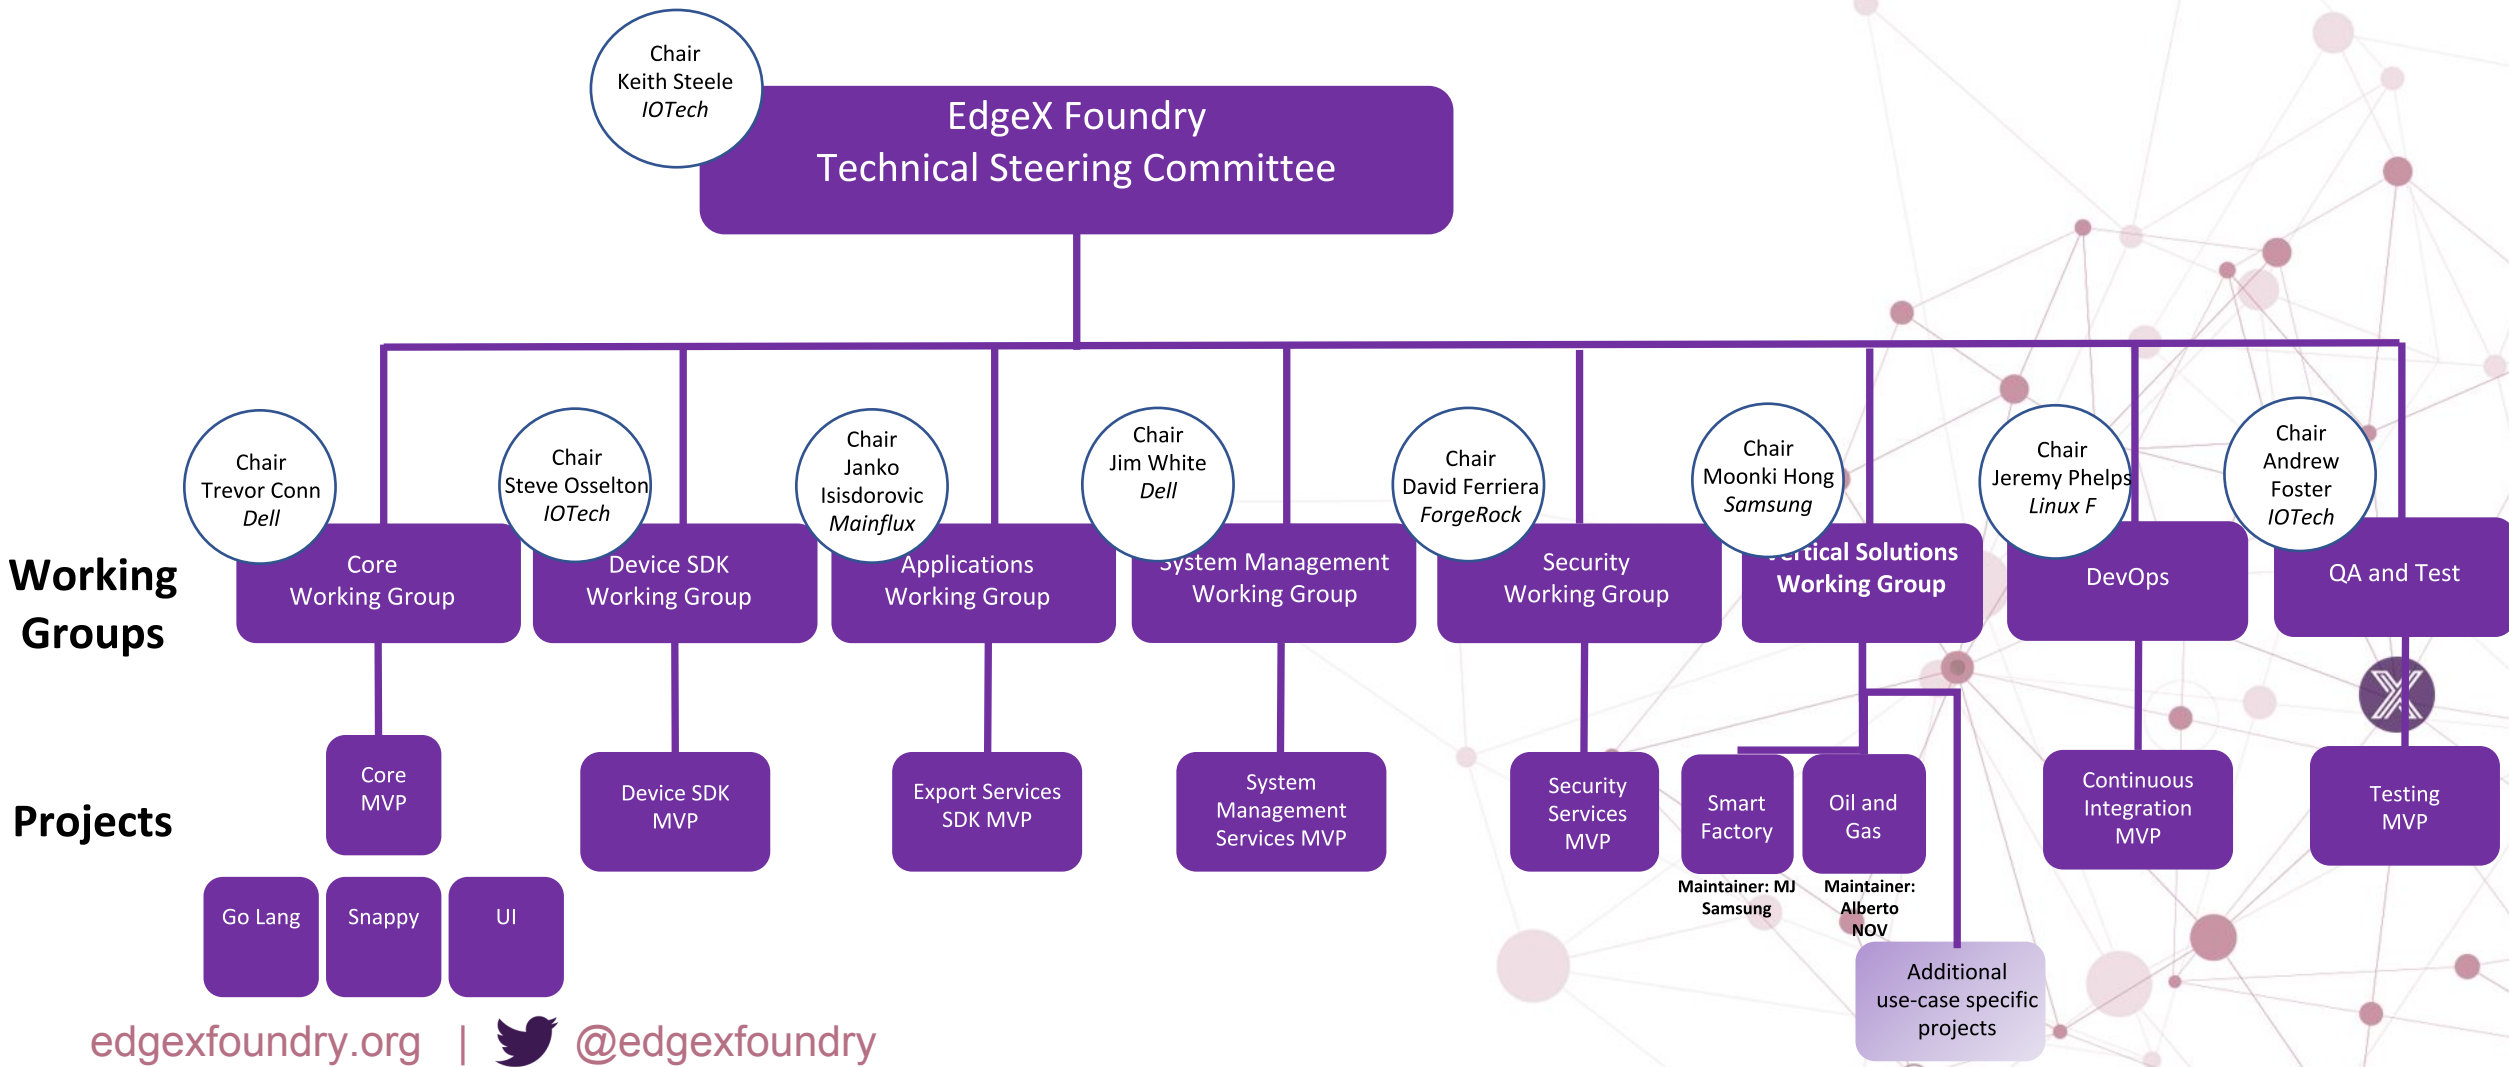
Chair
Keith Steele
IOTech

EdgeX Foundry
Technical Steering Committee

Working Groups

Chair
Trevor Conn
Dell

Core
Working Group

Chair
Steve Osselton
IOTech

Device SDK
Working Group

Chair
Janko
Isisdorovic
Mainflux

Applications
Working Group

Chair
Jim White
Dell

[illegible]ystem Management
Working Group

Chair
David Ferriera
ForgeRock

Security
Working Group

Chair
Moonki Hong
Samsung

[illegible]rtical Solutions
Working Group

Chair
Jeremy Phelps
Linux F

DevOps

Chair
Andrew
Foster
IOTech

QA and Test

Projects

Core
MVP

Go Lang

Snappy

UI

Device SDK
MVP

Export Services
SDK MVP

System
Management
Services MVP

Security
Services
MVP

Smart
Factory

Maintainer: MJ
Samsung

Oil and
Gas

Maintainer:
Alberto
NOV

Additional
use-case specific
projects

Continuous
Integration
MVP

Testing
MVP

edgexfoundry.org | @edgexfoundry